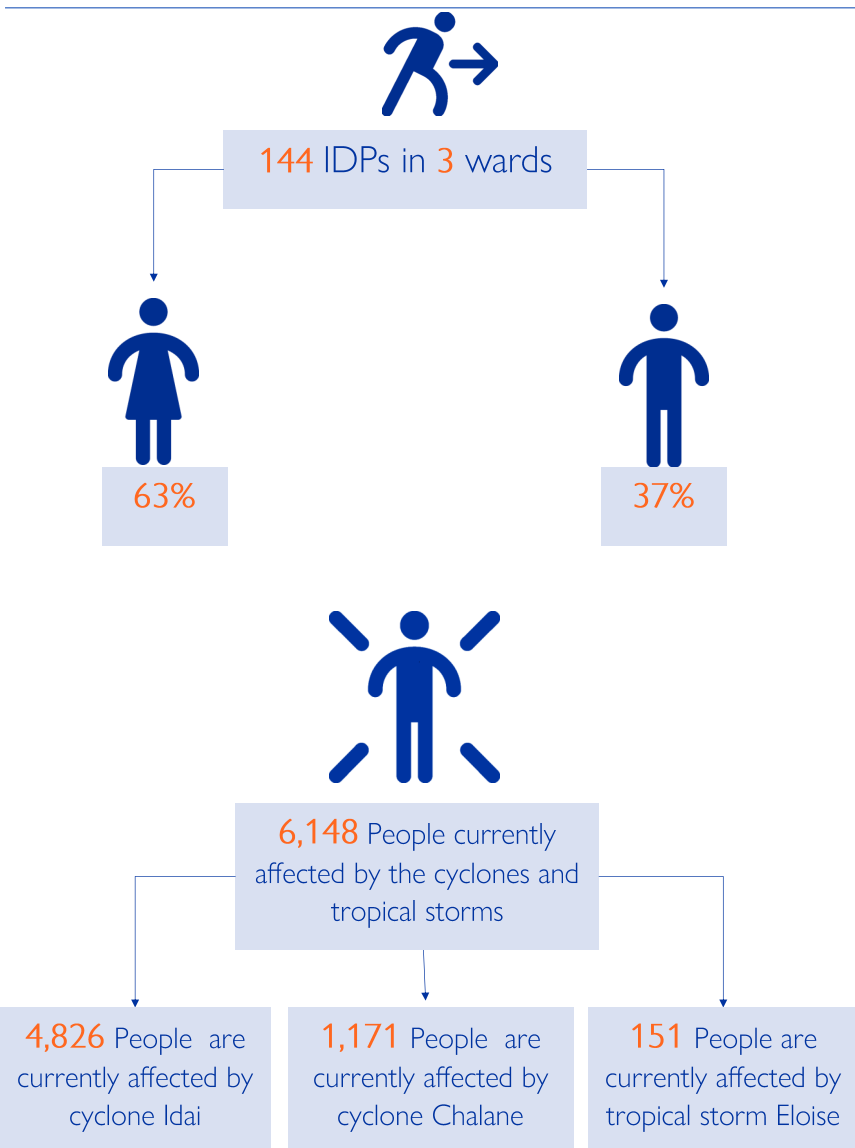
144 IDPs in 3 wards

63%

37%

6,148 People currently affected by the cyclones and tropical storms

4,826 People are currently affected by cyclone Idai

1,171 People are currently affected by cyclone Chalane

151 People are currently affected by tropical storm Eloise